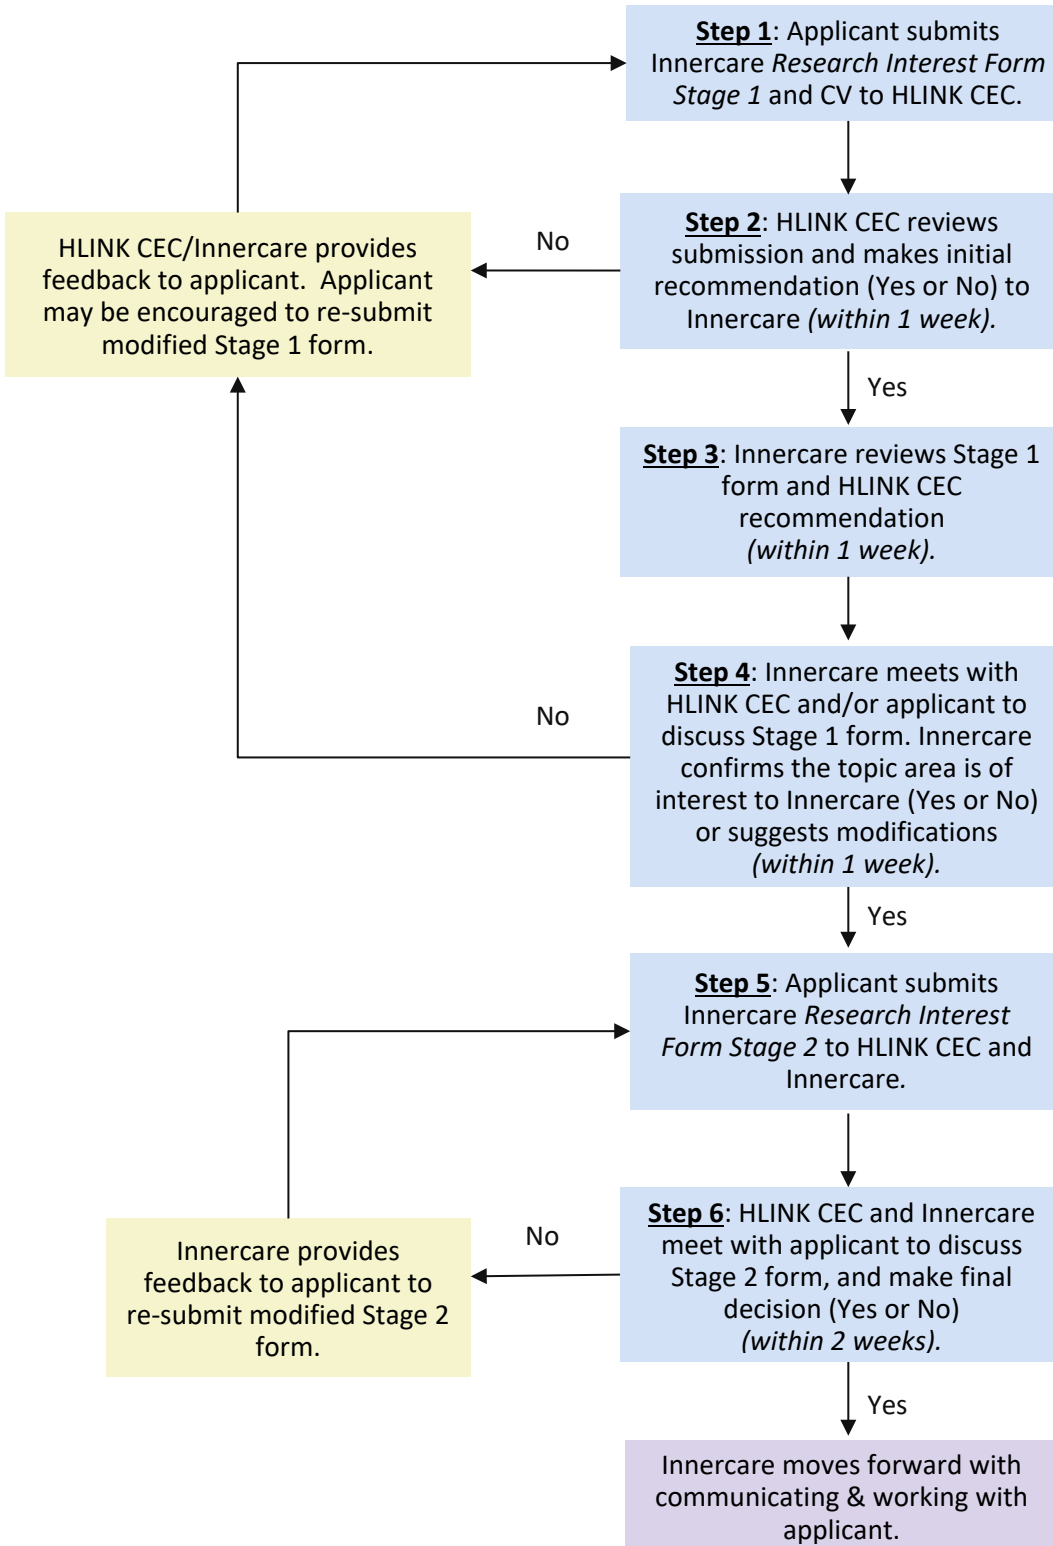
**Step 1**: Applicant submits Innercare *Research Interest Form Stage 1* and CV to HLINK CEC.

HLINK CEC/Innercare provides feedback to applicant. Applicant may be encouraged to re-submit modified Stage 1 form.

No

**Step 2**: HLINK CEC reviews submission and makes initial recommendation (Yes or No) to Innercare *(within 1 week).*

Yes

**Step 3**: Innercare reviews Stage 1 form and HLINK CEC recommendation *(within 1 week).*

No

**Step 4**: Innercare meets with HLINK CEC and/or applicant to discuss Stage 1 form. Innercare confirms the topic area is of interest to Innercare (Yes or No) or suggests modifications *(within 1 week).*

Yes

**Step 5**: Applicant submits Innercare *Research Interest Form Stage 2* to HLINK CEC and Innercare.

Innercare provides feedback to applicant to re-submit modified Stage 2 form.

No

**Step 6**: HLINK CEC and Innercare meet with applicant to discuss Stage 2 form, and make final decision (Yes or No) *(within 2 weeks).*

Yes

Innercare moves forward with communicating & working with applicant.